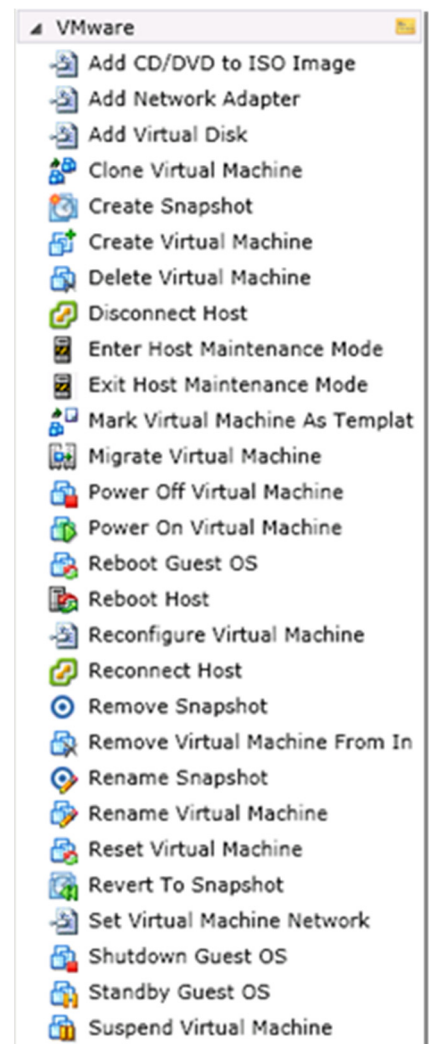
VMware
Add CD/DVD to ISO Image
Add Network Adapter
Add Virtual Disk
Clone Virtual Machine
Create Snapshot
Create Virtual Machine
Delete Virtual Machine
Disconnect Host
Enter Host Maintenance Mode
Exit Host Maintenance Mode
Mark Virtual Machine As Templat
Migrate Virtual Machine
Power Off Virtual Machine
Power On Virtual Machine
Reboot Guest OS
Reboot Host
Reconfigure Virtual Machine
Reconnect Host
Remove Snapshot
Remove Virtual Machine From In
Rename Snapshot
Rename Virtual Machine
Reset Virtual Machine
Revert To Snapshot
Set Virtual Machine Network
Shutdown Guest OS
Standby Guest OS
Suspend Virtual Machine